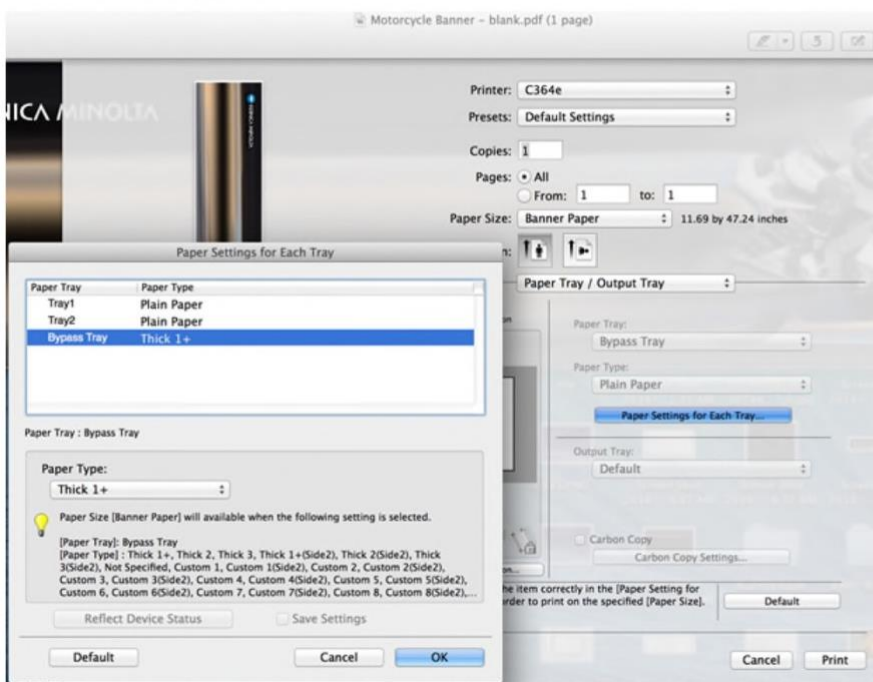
Motorcycle Banner - blank.pdf (1 page)

NICA MINOLTA

Printer: C364e

Presets: Default Settings

Copies: 1

Pages: All

From: 1 to: 1

Paper Size: Banner Paper 11.69 by 47.24 inches

Paper Tray / Output Tray

Paper Tray:

Bypass Tray

Paper Type:

Plain Paper

Paper Settings for Each Tray...

Output Tray:

Default

Carbon Copy

Carbon Copy Settings...

he item correctly in the [Paper Setting for rder to print on the specified [Paper Size].

Default

Cancel

Print

Paper Settings for Each Tray

| Paper Tray | Paper Type |
|---|---|
| Tray1 | Plain Paper |
| Tray2 | Plain Paper |
| Bypass Tray | Thick 1+ |

Paper Tray : Bypass Tray

Paper Type:

Thick 1+

Paper Size [Banner Paper] will available when the following setting is selected.

[Paper Tray]: Bypass Tray
[Paper Type] : Thick 1+, Thick 2, Thick 3, Thick 1+(Side2), Thick 2(Side2), Thick 3(Side2), Not Specified, Custom 1, Custom 1(Side2), Custom 2, Custom 2(Side2), Custom 3, Custom 3(Side2), Custom 4, Custom 4(Side2), Custom 5, Custom 5(Side2), Custom 6, Custom 6(Side2), Custom 7, Custom 7(Side2), Custom 8, Custom 8(Side2),...

Reflect Device Status

Save Settings

Default

Cancel

OK